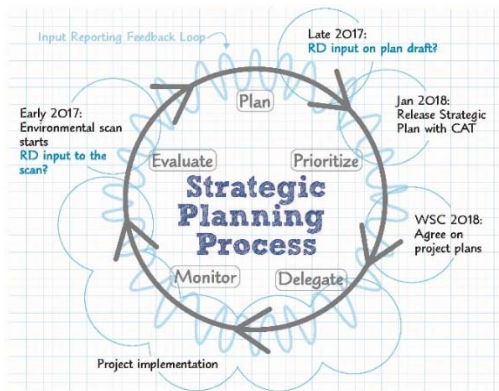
Input Reporting Feedback Loop

Late 2017:
RD input on plan draft?

Plan

Jan 2018:
Release Strategic Plan with CAT

Early 2017:
Environmental scan starts
RD input to the scan?

Evaluate

Prioritize

Strategic Planning Process

WSC 2018:
Agree on project plans

Monitor

Delegate

Project implementation